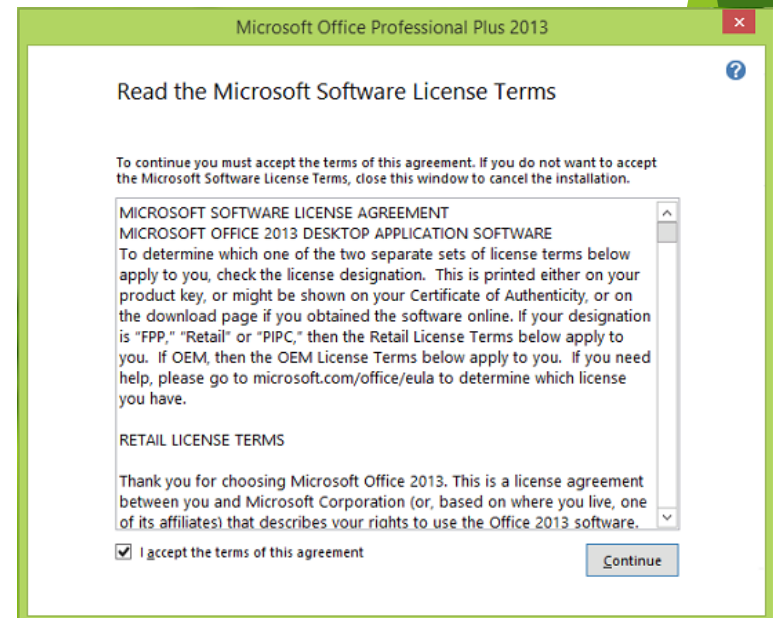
Microsoft Office Professional Plus 2013

Read the Microsoft Software License Terms

To continue you must accept the terms of this agreement. If you do not want to accept the Microsoft Software License Terms, close this window to cancel the installation.

MICROSOFT SOFTWARE LICENSE AGREEMENT
MICROSOFT OFFICE 2013 DESKTOP APPLICATION SOFTWARE
To determine which one of the two separate sets of license terms below apply to you, check the license designation. This is printed either on your product key, or might be shown on your Certificate of Authenticity, or on the download page if you obtained the software online. If your designation is "FPP," "Retail" or "PIPC," then the Retail License Terms below apply to you. If OEM, then the OEM License Terms below apply to you. If you need help, please go to microsoft.com/office/eula to determine which license you have.

RETAIL LICENSE TERMS

Thank you for choosing Microsoft Office 2013. This is a license agreement between you and Microsoft Corporation (or, based on where you live, one of its affiliates) that describes your rights to use the Office 2013 software.

I accept the terms of this agreement

Continue